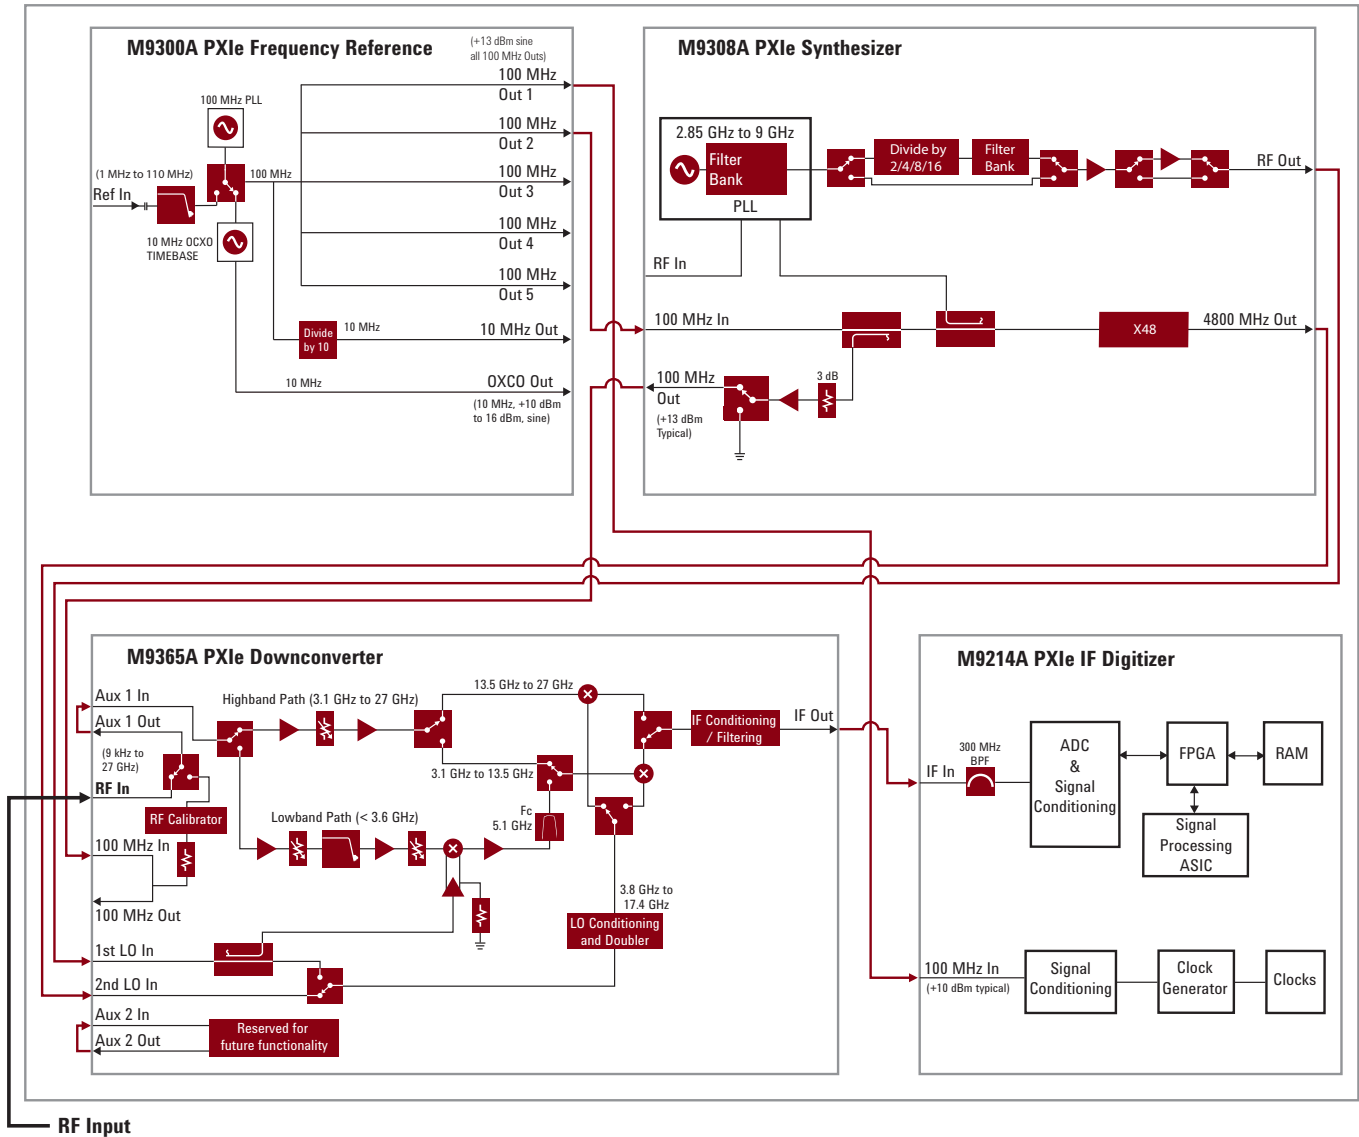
M9300A PXIe Frequency Reference

(+13 dBm sine all 100 MHz Outs)

100 MHz PLL

100 MHz Out 1

100 MHz Out 2

(1 MHz to 110 MHz)

Ref In

100 MHz

100 MHz Out 3

10 MHz OCXO TIMEBASE

100 MHz Out 4

100 MHz Out 5

Divide by 10

10 MHz

10 MHz Out

10 MHz

OXCO Out

(10 MHz, +10 dBm to 16 dBm, sine)

M9308A PXIe Synthesizer

2.85 GHz to 9 GHz

Filter Bank

PLL

Divide by 2/4/8/16

Filter Bank

RF Out

RF In

100 MHz In

X48

4800 MHz Out

100 MHz Out

(+13 dBm Typical)

3 dB

M9365A PXIe Downconverter

Aux 1 In

Aux 1 Out

Highband Path (3.1 GHz to 27 GHz)

13.5 GHz to 27 GHz

IF Conditioning / Filtering

IF Out

(9 kHz to 27 GHz)

RF In

3.1 GHz to 13.5 GHz

RF Calibrator

Lowband Path (< 3.6 GHz)

Fc 5.1 GHz

100 MHz In

100 MHz Out

3.8 GHz to 17.4 GHz

LO Conditioning and Doubler

1st LO In

2nd LO In

Aux 2 In

Aux 2 Out

Reserved for future functionality

M9214A PXIe IF Digitizer

300 MHz BPF

IF In

ADC & Signal Conditioning

FPGA

RAM

Signal Processing ASIC

100 MHz In

(+10 dBm typical)

Signal Conditioning

Clock Generator

Clocks

RF Input